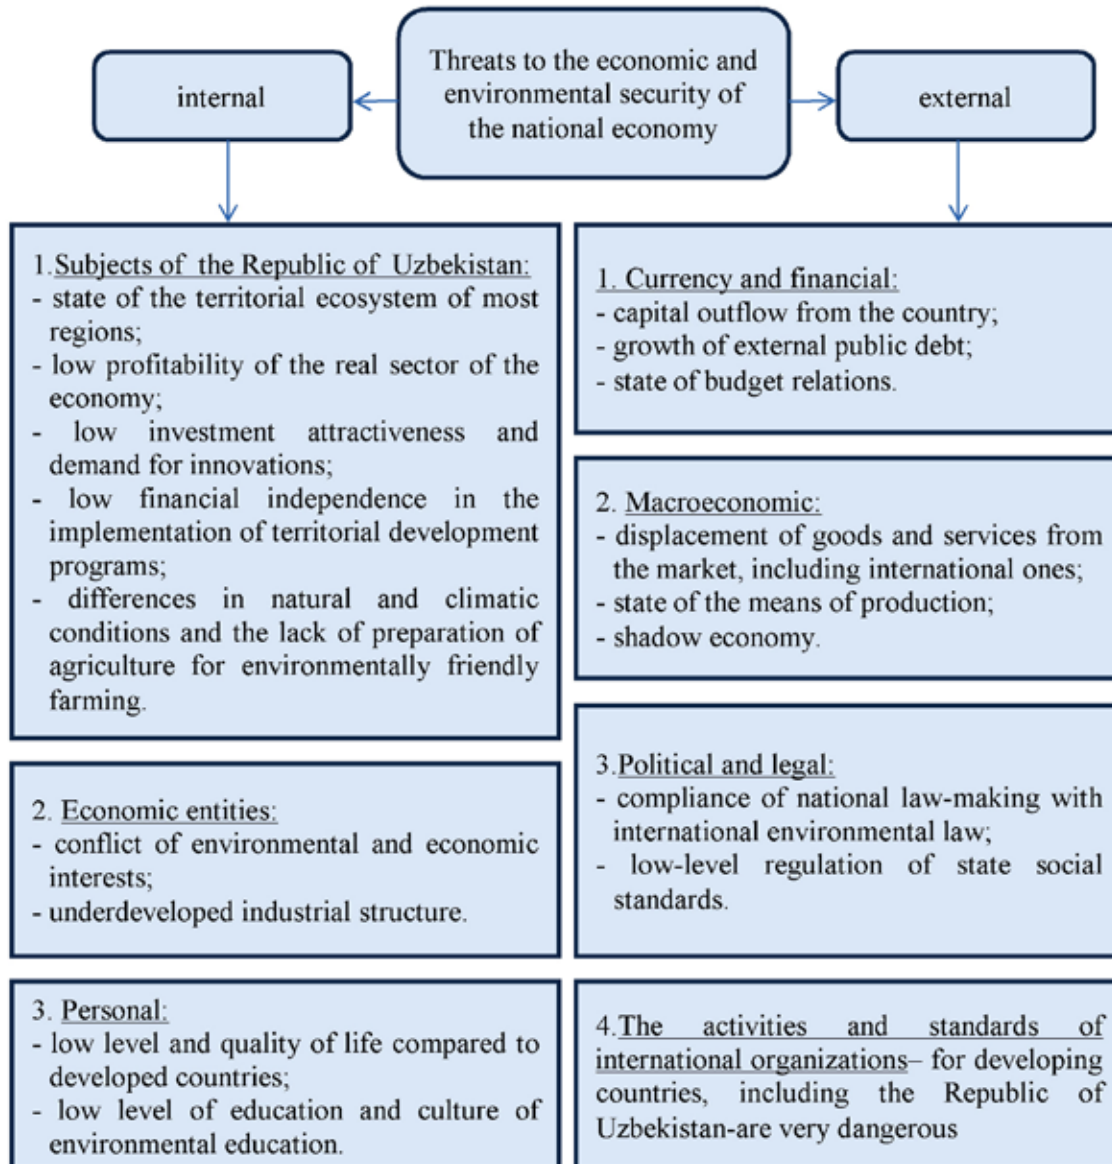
Threats to the economic and environmental security of the national economy

internal

external

1.Subjects of the Republic of Uzbekistan:
- state of the territorial ecosystem of most regions;
- low profitability of the real sector of the economy;
- low investment attractiveness and demand for innovations;
- low financial independence in the implementation of territorial development programs;
- differences in natural and climatic conditions and the lack of preparation of agriculture for environmentally friendly farming.

2. Economic entities:
- conflict of environmental and economic interests;
- underdeveloped industrial structure.

3. Personal:
- low level and quality of life compared to developed countries;
- low level of education and culture of environmental education.

1. Currency and financial:
- capital outflow from the country;
- growth of external public debt;
- state of budget relations.

2. Macroeconomic:
- displacement of goods and services from the market, including international ones;
- state of the means of production;
- shadow economy.

3.Political and legal:
- compliance of national law-making with international environmental law;
- low-level regulation of state social standards.

4.The activities and standards of international organizations– for developing countries, including the Republic of Uzbekistan-are very dangerous